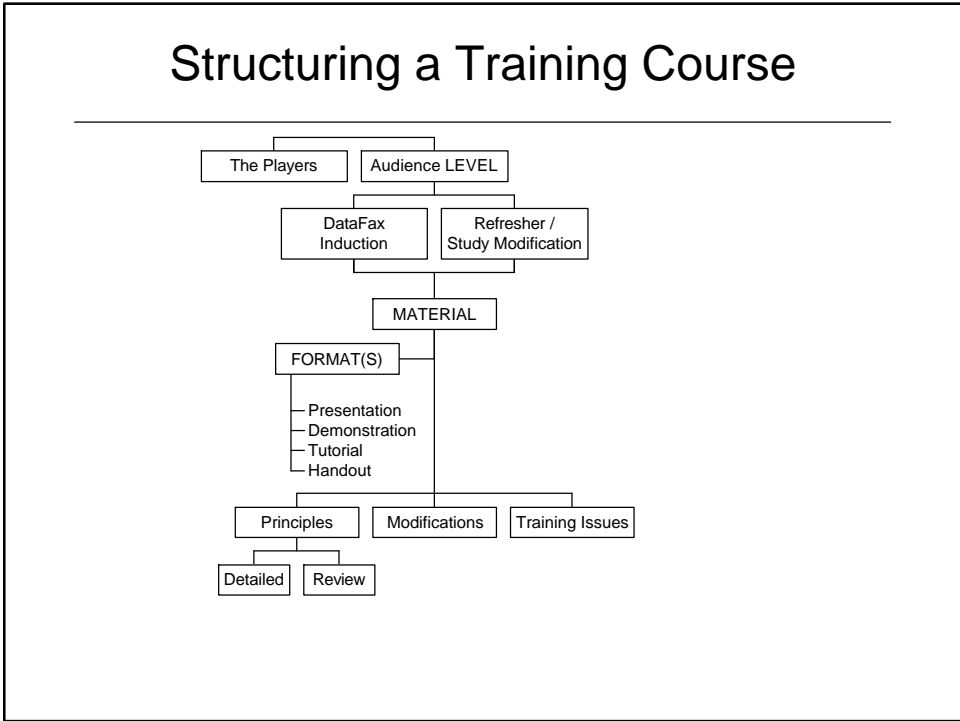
Structuring a Training Course

The Players

Audience LEVEL

DataFax Induction

Refresher / Study Modification

MATERIAL

FORMAT(S)

Presentation
Demonstration
Tutorial
Handout

Principles

Modifications

Training Issues

Detailed

Review